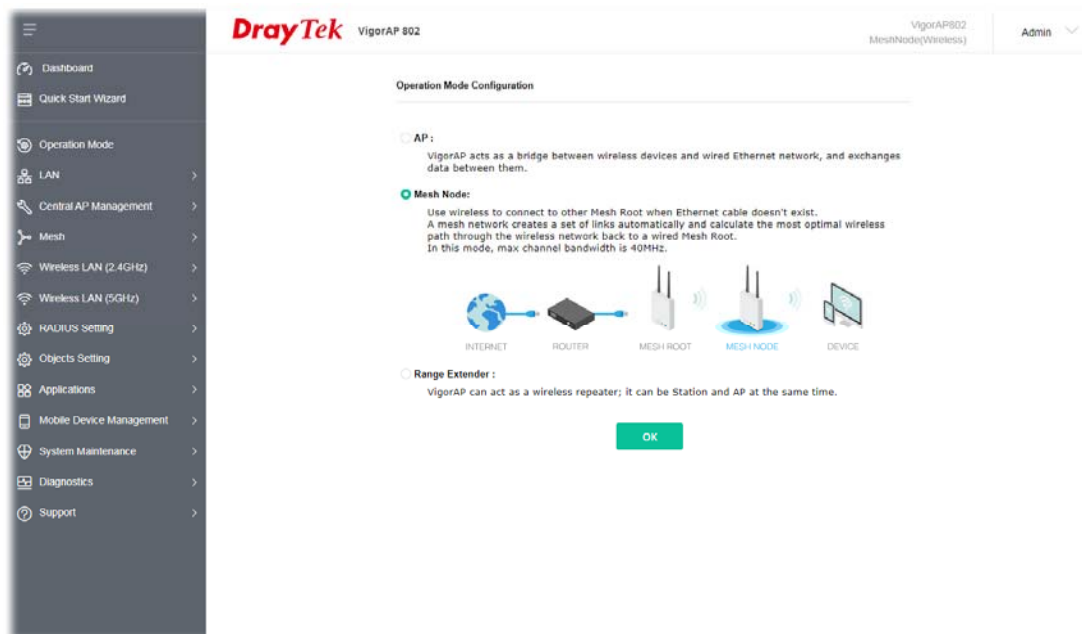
DrayTek VigorAP 802

VigorAP802
MeshNode(Wireless)

Admin

Dashboard
Quick Start Wizard
Operation Mode
LAN
Central AP Management
Mesh
Wireless LAN (2.4GHz)
Wireless LAN (5GHz)
RADIUS Setting
Objects Setting
Applications
Mobile Device Management
System Maintenance
Diagnostics
Support

Operation Mode Configuration

AP :
VigorAP acts as a bridge between wireless devices and wired Ethernet network, and exchanges data between them.

Mesh Node:
Use wireless to connect to other Mesh Root when Ethernet cable doesn't exist.
A mesh network creates a set of links automatically and calculate the most optimal wireless path through the wireless network back to a wired Mesh Root.
In this mode, max channel bandwidth is 40MHz.

INTERNET
ROUTER
MESH ROOT
MESH NODE
DEVICE

Range Extender :
VigorAP can act as a wireless repeater; it can be Station and AP at the same time.

OK